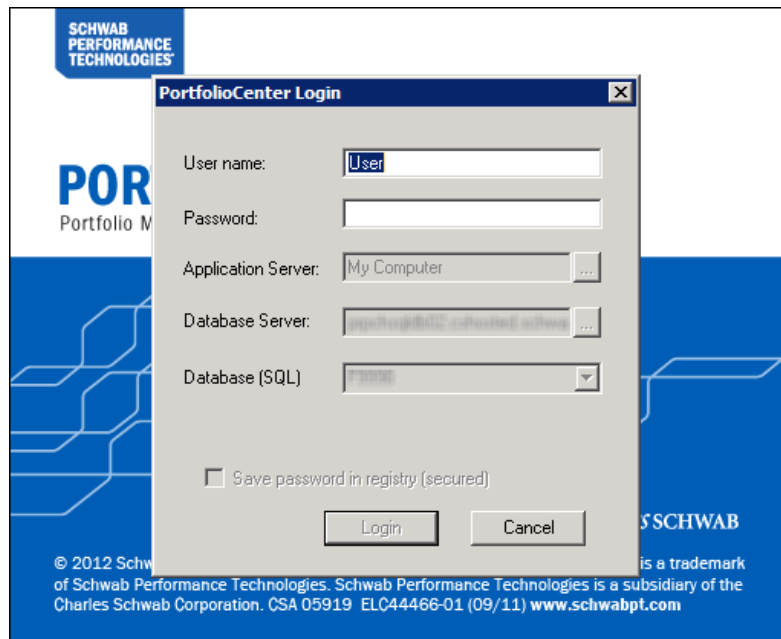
SCHWAB PERFORMANCE TECHNOLOGIES

PortfolioCenter Login

User name: User

Password:

Application Server: My Computer ...

Database Server: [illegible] ...

Database (SQL) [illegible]

Save password in registry (secured)

Login Cancel

POR
Portfolio M

SCHWAB

© 2012 Schw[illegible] is a trademark of Schwab Performance Technologies. Schwab Performance Technologies is a subsidiary of the Charles Schwab Corporation. CSA 05919 ELC44466-01 (09/11) www.schwabpt.com